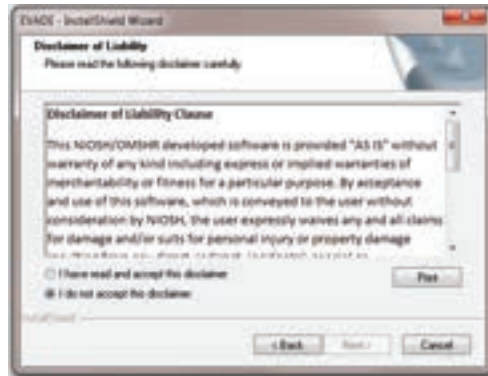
EVADE - InstallShield Wizard

Disclaimer of Liability
Please read the following disclaimer carefully.

Disclaimer of Liability Clause

This NIOSH/OMSHR developed software is provided "AS IS" without warranty of any kind including express or implied warranties of merchantability or fitness for a particular purpose. By acceptance and use of this software, which is conveyed to the user without consideration by NIOSH, the user expressly waives any and all claims for damage and/or suits for personal injury or property damage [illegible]

I have read and accept this disclaimer
I do not accept this disclaimer

Print

InstallShield

< Back
Next >
Cancel